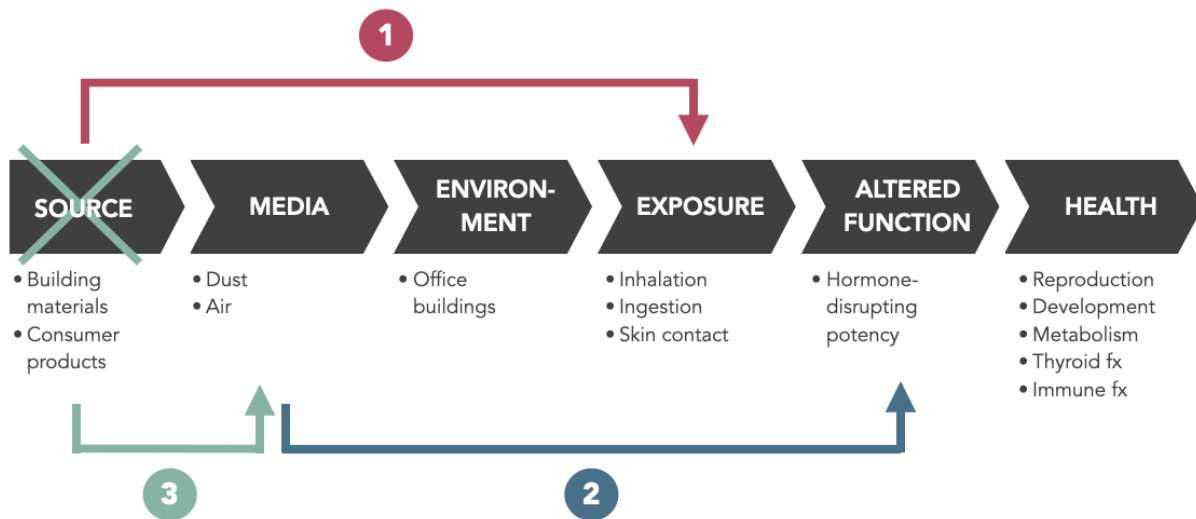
1

SOURCE

MEDIA

ENVIRONMENT

EXPOSURE

ALTERED FUNCTION

HEALTH

• Building materials
• Consumer products

• Dust
• Air

• Office buildings

• Inhalation
• Ingestion
• Skin contact

• Hormone-disrupting potency

• Reproduction
• Development
• Metabolism
• Thyroid fx
• Immune fx

3

2